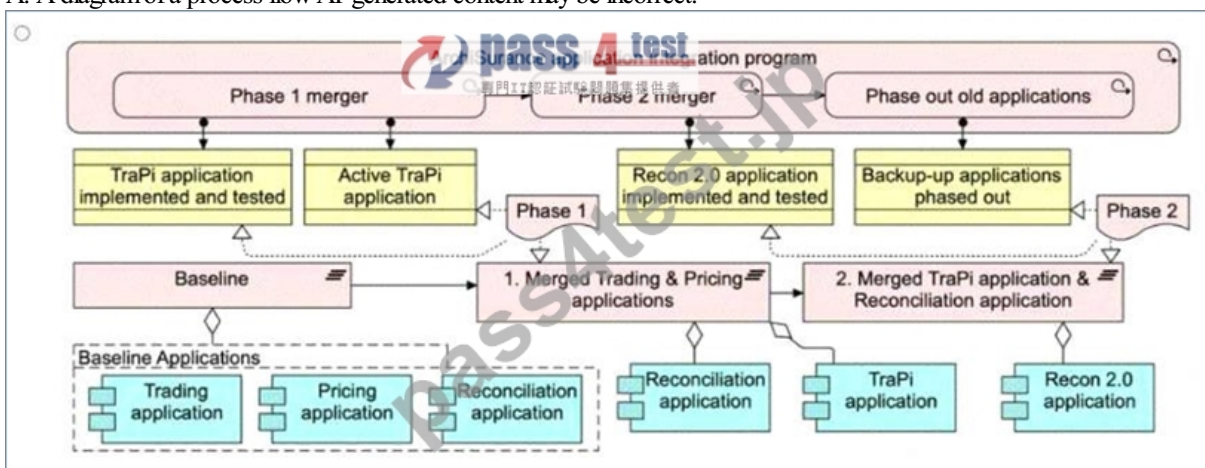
A. A diagram of a process flow AI-generated content may be incorrect.

pass 4 test
専門IT認証試験問題集提供者

ArchiSurance application integration program

Phase 1 merger

Phase 2 merger

Phase out old applications

TraPi application implemented and tested

Active TraPi application

Recon 2.0 application implemented and tested

Backup-up applications phased out

Phase 1

Phase 2

Baseline

1. Merged Trading & Pricing applications

2. Merged TraPi application & Reconciliation application

Baseline Applications

Trading application

Pricing application

Reconciliation application

Reconciliation application

TraPi application

Recon 2.0 application

pass4test.jp